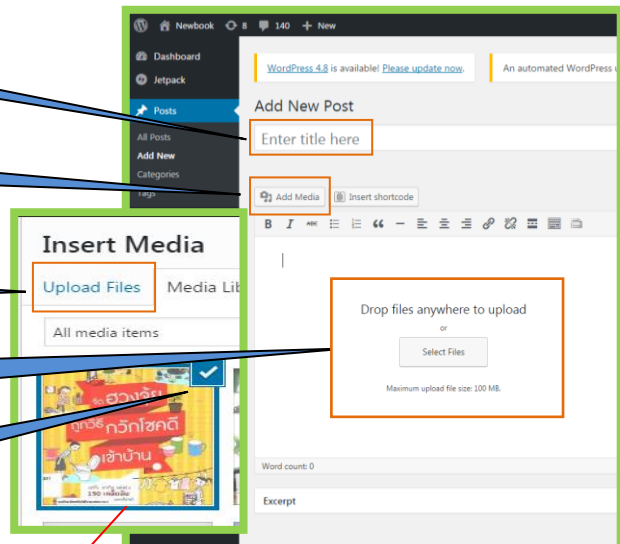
Newbook 8 140 + New

Dashboard
Jetpack
Posts
All Posts
Add New
Categories
Tags

WordPress 4.8 is available! Please update now.

An automated WordPress u

Add New Post

Enter title here

Add Media

Insert shortcode

B I

Drop files anywhere to upload

or

Select Files

Maximum upload file size: 100 MB.

Word count: 0

Excerpt

Insert Media

Upload Files

Media Lib

All media items

ฮวงจุ้ย

กวักโชคดี

เข้าบ้าน

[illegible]